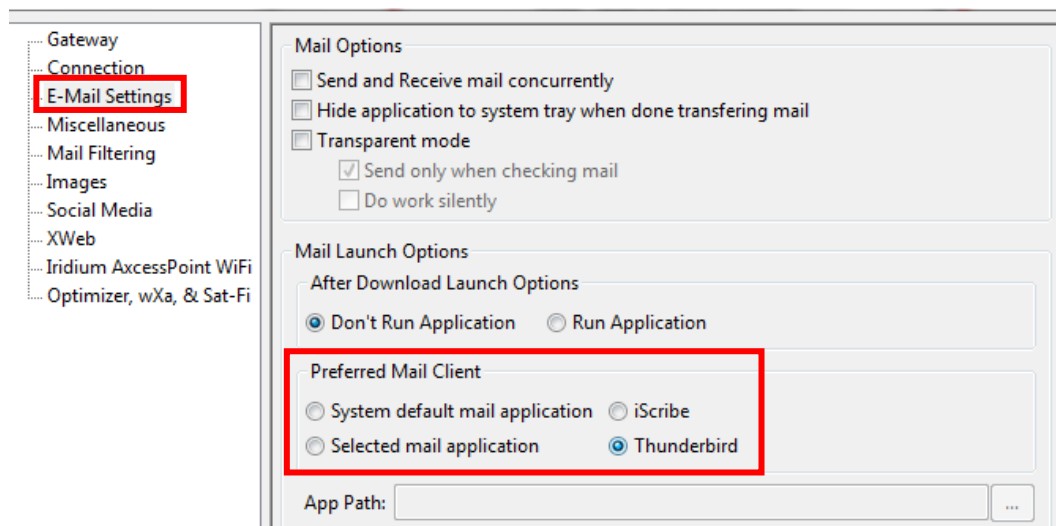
Gateway
Connection
E-Mail Settings
Miscellaneous
Mail Filtering
Images
Social Media
XWeb
Iridium AxcessPoint WiFi
Optimizer, wXa, & Sat-Fi

Mail Options
Send and Receive mail concurrently
Hide application to system tray when done transfering mail
Transparent mode
Send only when checking mail
Do work silently

Mail Launch Options
After Download Launch Options
Don't Run Application
Run Application

Preferred Mail Client
System default mail application
iScribe
Selected mail application
Thunderbird

App Path:
...